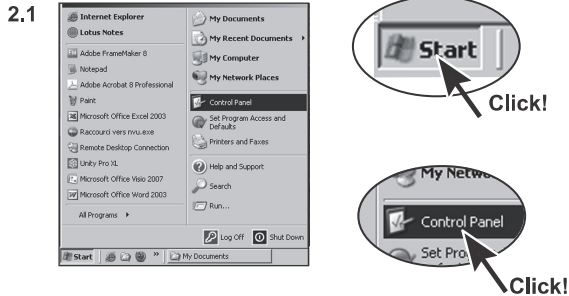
2.1

Internet Explorer
Lotus Notes
Adobe FrameMaker 8
Notepad
Adobe Acrobat 8 Professional
Paint
Microsoft Office Excel 2003
Raccourci vers nvu.exe
Remote Desktop Connection
Unity Pro XL
Microsoft Office Visio 2007
Microsoft Office Word 2003
All Programs

My Documents
My Recent Documents
My Computer
My Network Places
Control Panel
Set Program Access and Defaults
Printers and Faxes
Help and Support
Search
Run...

Log Off
Shut Down

Start
My Documents

Start
Click!

My Netwo
Control Panel
Set Pro
Click!